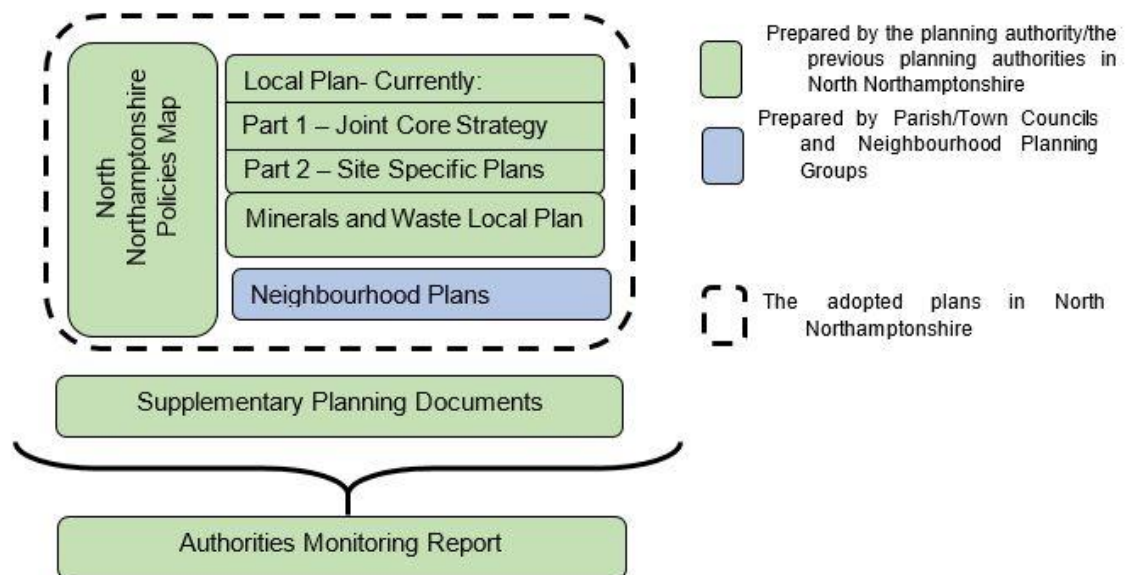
North Northamptonshire Policies Map

Local Plan- Currently:

Part 1 – Joint Core Strategy

Part 2 – Site Specific Plans

Minerals and Waste Local Plan

Neighbourhood Plans

Supplementary Planning Documents

Authorities Monitoring Report

Prepared by the planning authority/the previous planning authorities in North Northamptonshire

Prepared by Parish/Town Councils and Neighbourhood Planning Groups

The adopted plans in North Northamptonshire